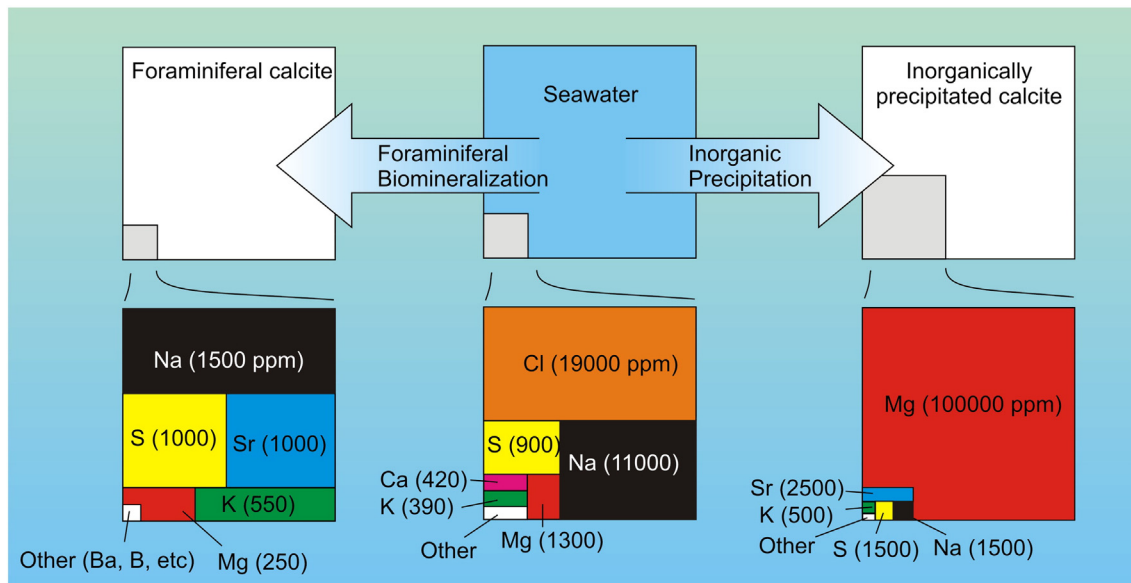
Foraminiferal calcite

Seawater

Inorganically precipitated calcite

Foraminiferal Biomineralization

Inorganic Precipitation

Na (1500 ppm)

S (1000)

Sr (1000)

K (550)

Other (Ba, B, etc)

Mg (250)

Cl (19000 ppm)

S (900)

Na (11000)

Ca (420)

K (390)

Other

Mg (1300)

Mg (100000 ppm)

Sr (2500)

K (500)

Other

S (1500)

Na (1500)